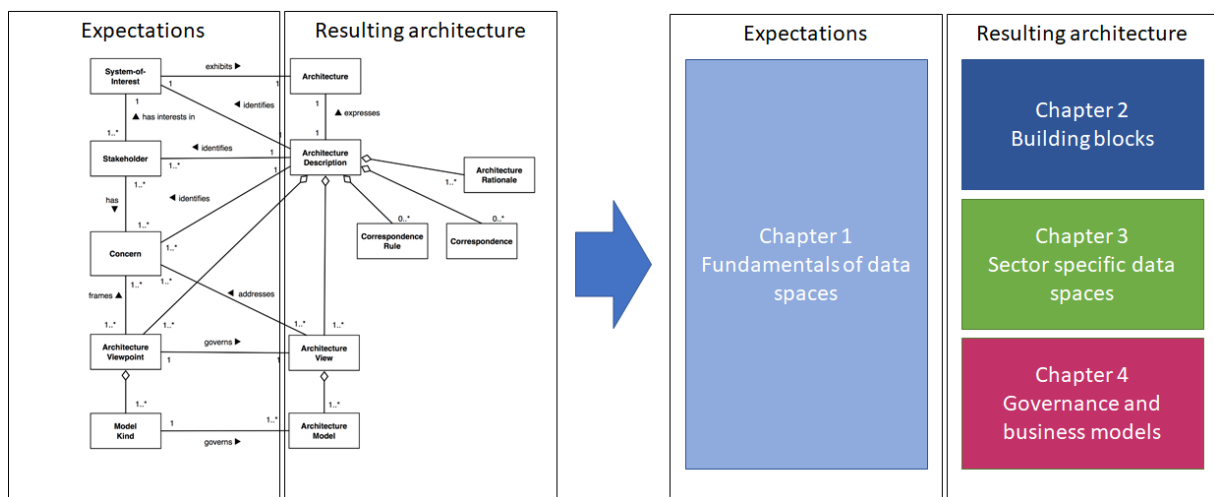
Expectations

Resulting architecture

System-of-Interest

exhibits ▶

Architecture

1

1

▲ has interests in

◀ identifies

1

▲ expresses

1..*

1

Stakeholder

◀ identifies

1

Architecture Description

1..*

Architecture Rationale

1..*

has ▼

◀ identifies

1..*

0..*

0..*

Concern

1..*

Correspondence Rule

Correspondence

1..*

frames ▲

1..*

◀ addresses

1..*

1..*

1..*

1..*

Architecture Viewpoint

governs ▶

Architecture View

1

1..*

1..*

Model Kind

1

1..*

Architecture Model

governs ▶

Expectations

Chapter 1
Fundamentals of data spaces

Resulting architecture

Chapter 2
Building blocks

Chapter 3
Sector specific data spaces

Chapter 4
Governance and business models